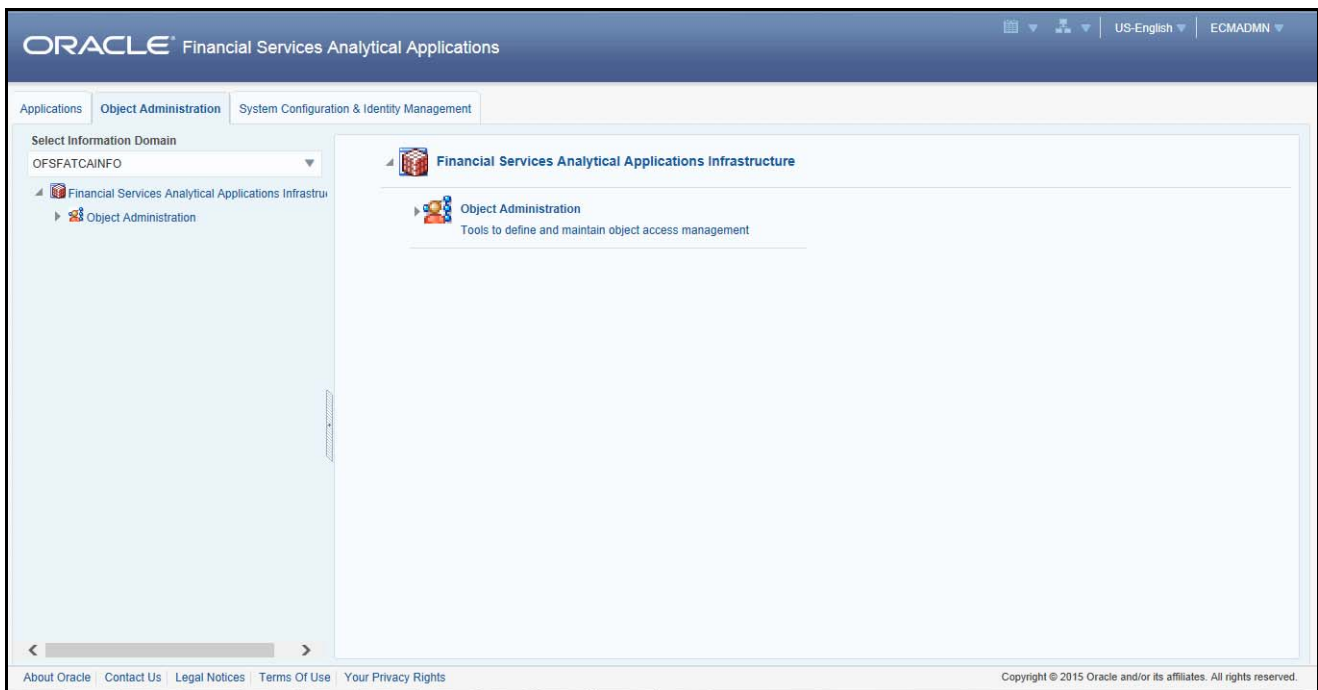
ORACLE® Financial Services Analytical Applications

US-English ▾ | ECMADMN ▾

Applications | Object Administration | System Configuration & Identity Management

Select Information Domain

OFSFATCAINFO

Financial Services Analytical Applications Infrastru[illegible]

Object Administration

Financial Services Analytical Applications Infrastructure

Object Administration

Tools to define and maintain object access management

About Oracle | Contact Us | Legal Notices | Terms Of Use | Your Privacy Rights

Copyright © 2015 Oracle and/or its affiliates. All rights reserved.